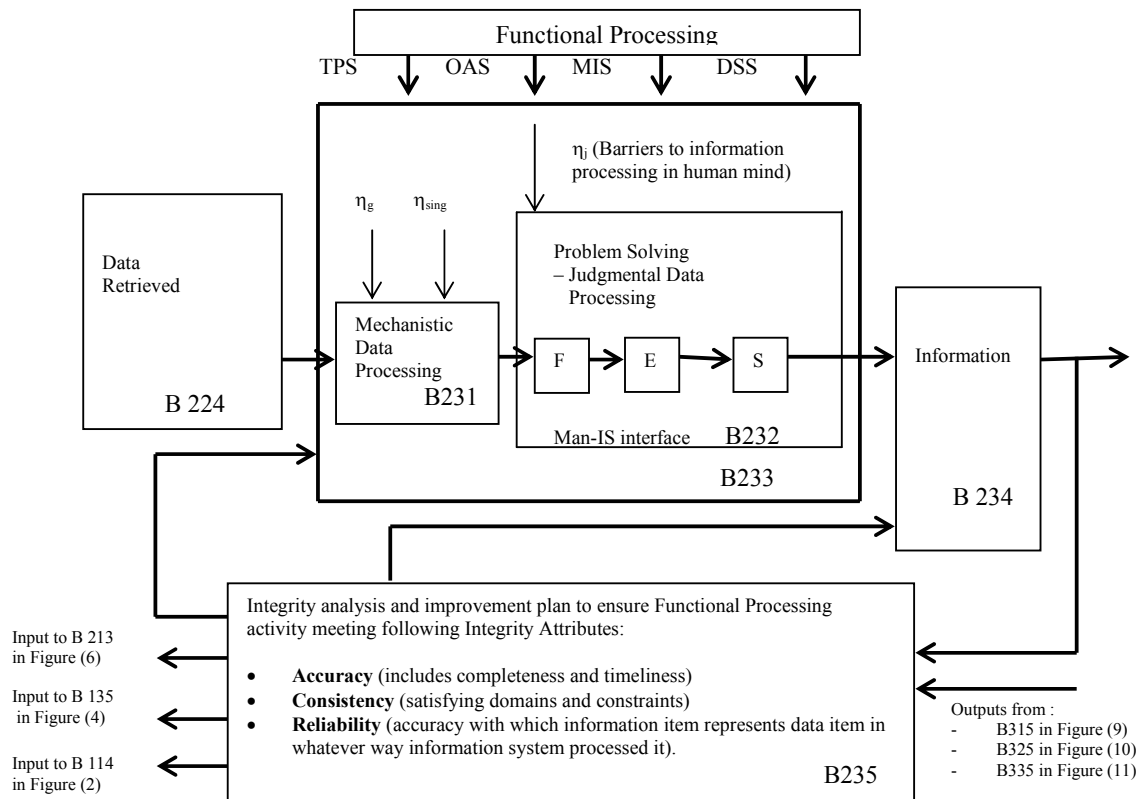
Functional Processing

TPS OAS MIS DSS

$\eta_j$ (Barriers to information processing in human mind)

Data Retrieved

B 224

$\eta_g$ $\eta_{sing}$

Mechanistic Data Processing

B231

Problem Solving – Judgmental Data Processing

F E S

Man-IS interface B232

B233

Information

B 234

Integrity analysis and improvement plan to ensure Functional Processing activity meeting following Integrity Attributes:

- **Accuracy** (includes completeness and timeliness)
- **Consistency** (satisfying domains and constraints)
- **Reliability** (accuracy with which information item represents data item in whatever way information system processed it).

B235

Input to B 213 in Figure (6)

Input to B 135 in Figure (4)

Input to B 114 in Figure (2)

Outputs from :
- B315 in Figure (9)
- B325 in Figure (10)
- B335 in Figure (11)